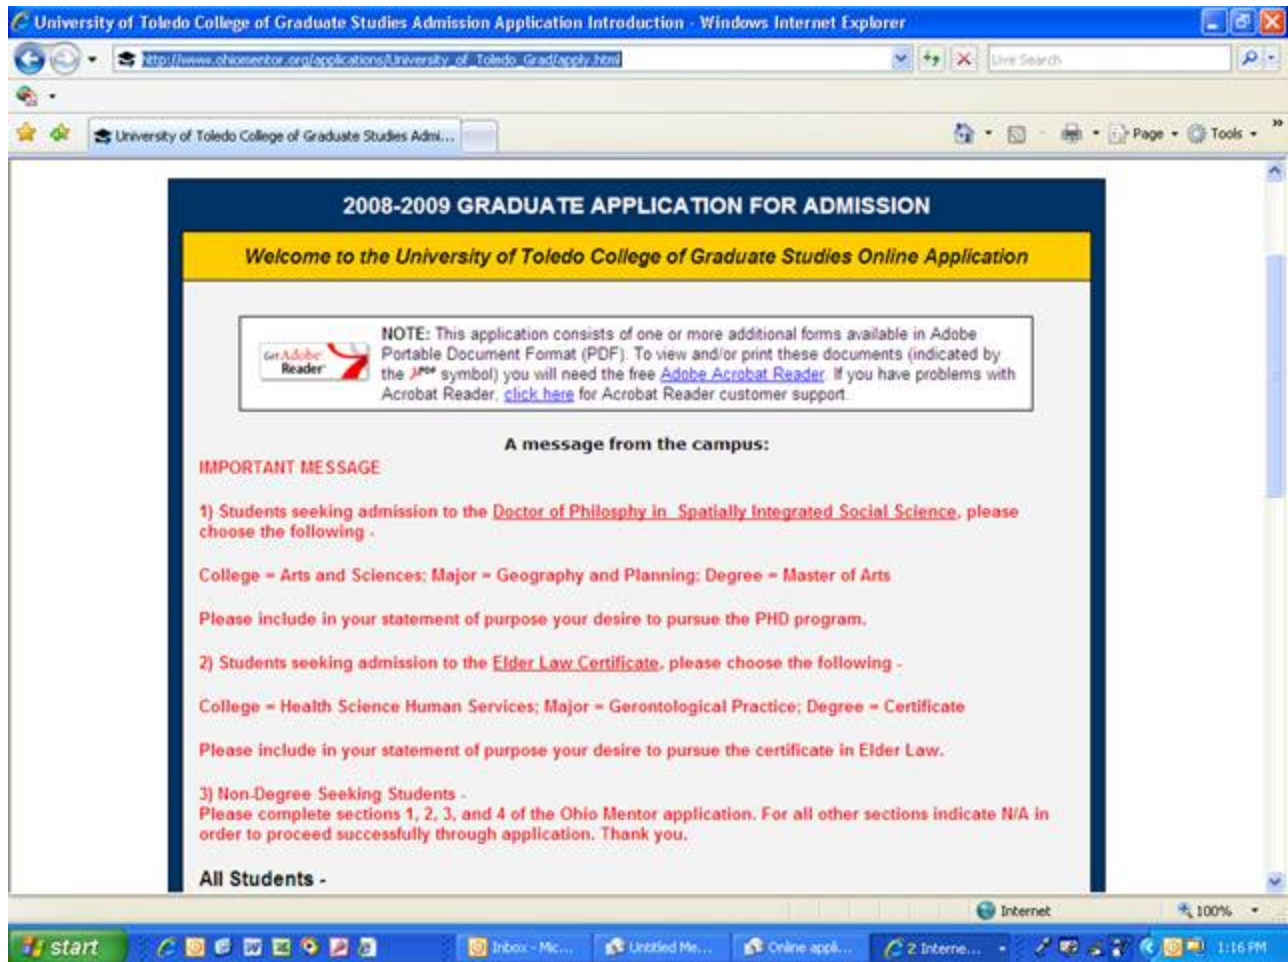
University of Toledo College of Graduate Studies Admission Application Introduction - Windows Internet Explorer

http://www.ohiomentor.org/applications/University_of_Toledo_Grad/apply.html

Live Search

University of Toledo College of Graduate Studies Admi...

Page · Tools ·

2008-2009 GRADUATE APPLICATION FOR ADMISSION

Welcome to the University of Toledo College of Graduate Studies Online Application

Get Adobe Reader

NOTE: This application consists of one or more additional forms available in Adobe Portable Document Format (PDF). To view and/or print these documents (indicated by the PDF symbol) you will need the free Adobe Acrobat Reader. If you have problems with Acrobat Reader, click here for Acrobat Reader customer support.

A message from the campus:

IMPORTANT MESSAGE

1) Students seeking admission to the Doctor of Philosphy in Spatially Integrated Social Science, please choose the following -

College = Arts and Sciences; Major = Geography and Planning; Degree = Master of Arts

Please include in your statement of purpose your desire to pursue the PHD program.

2) Students seeking admission to the Elder Law Certificate, please choose the following -

College = Health Science Human Services; Major = Gerontological Practice; Degree = Certificate

Please include in your statement of purpose your desire to pursue the certificate in Elder Law.

3) Non-Degree Seeking Students -
Please complete sections 1, 2, 3, and 4 of the Ohio Mentor application. For all other sections indicate N/A in order to proceed successfully through application. Thank you.

All Students -

Internet

100%

start

Inbox - Mic...

Untitled Me...

Online appl...

2 Interne...

1:16 PM